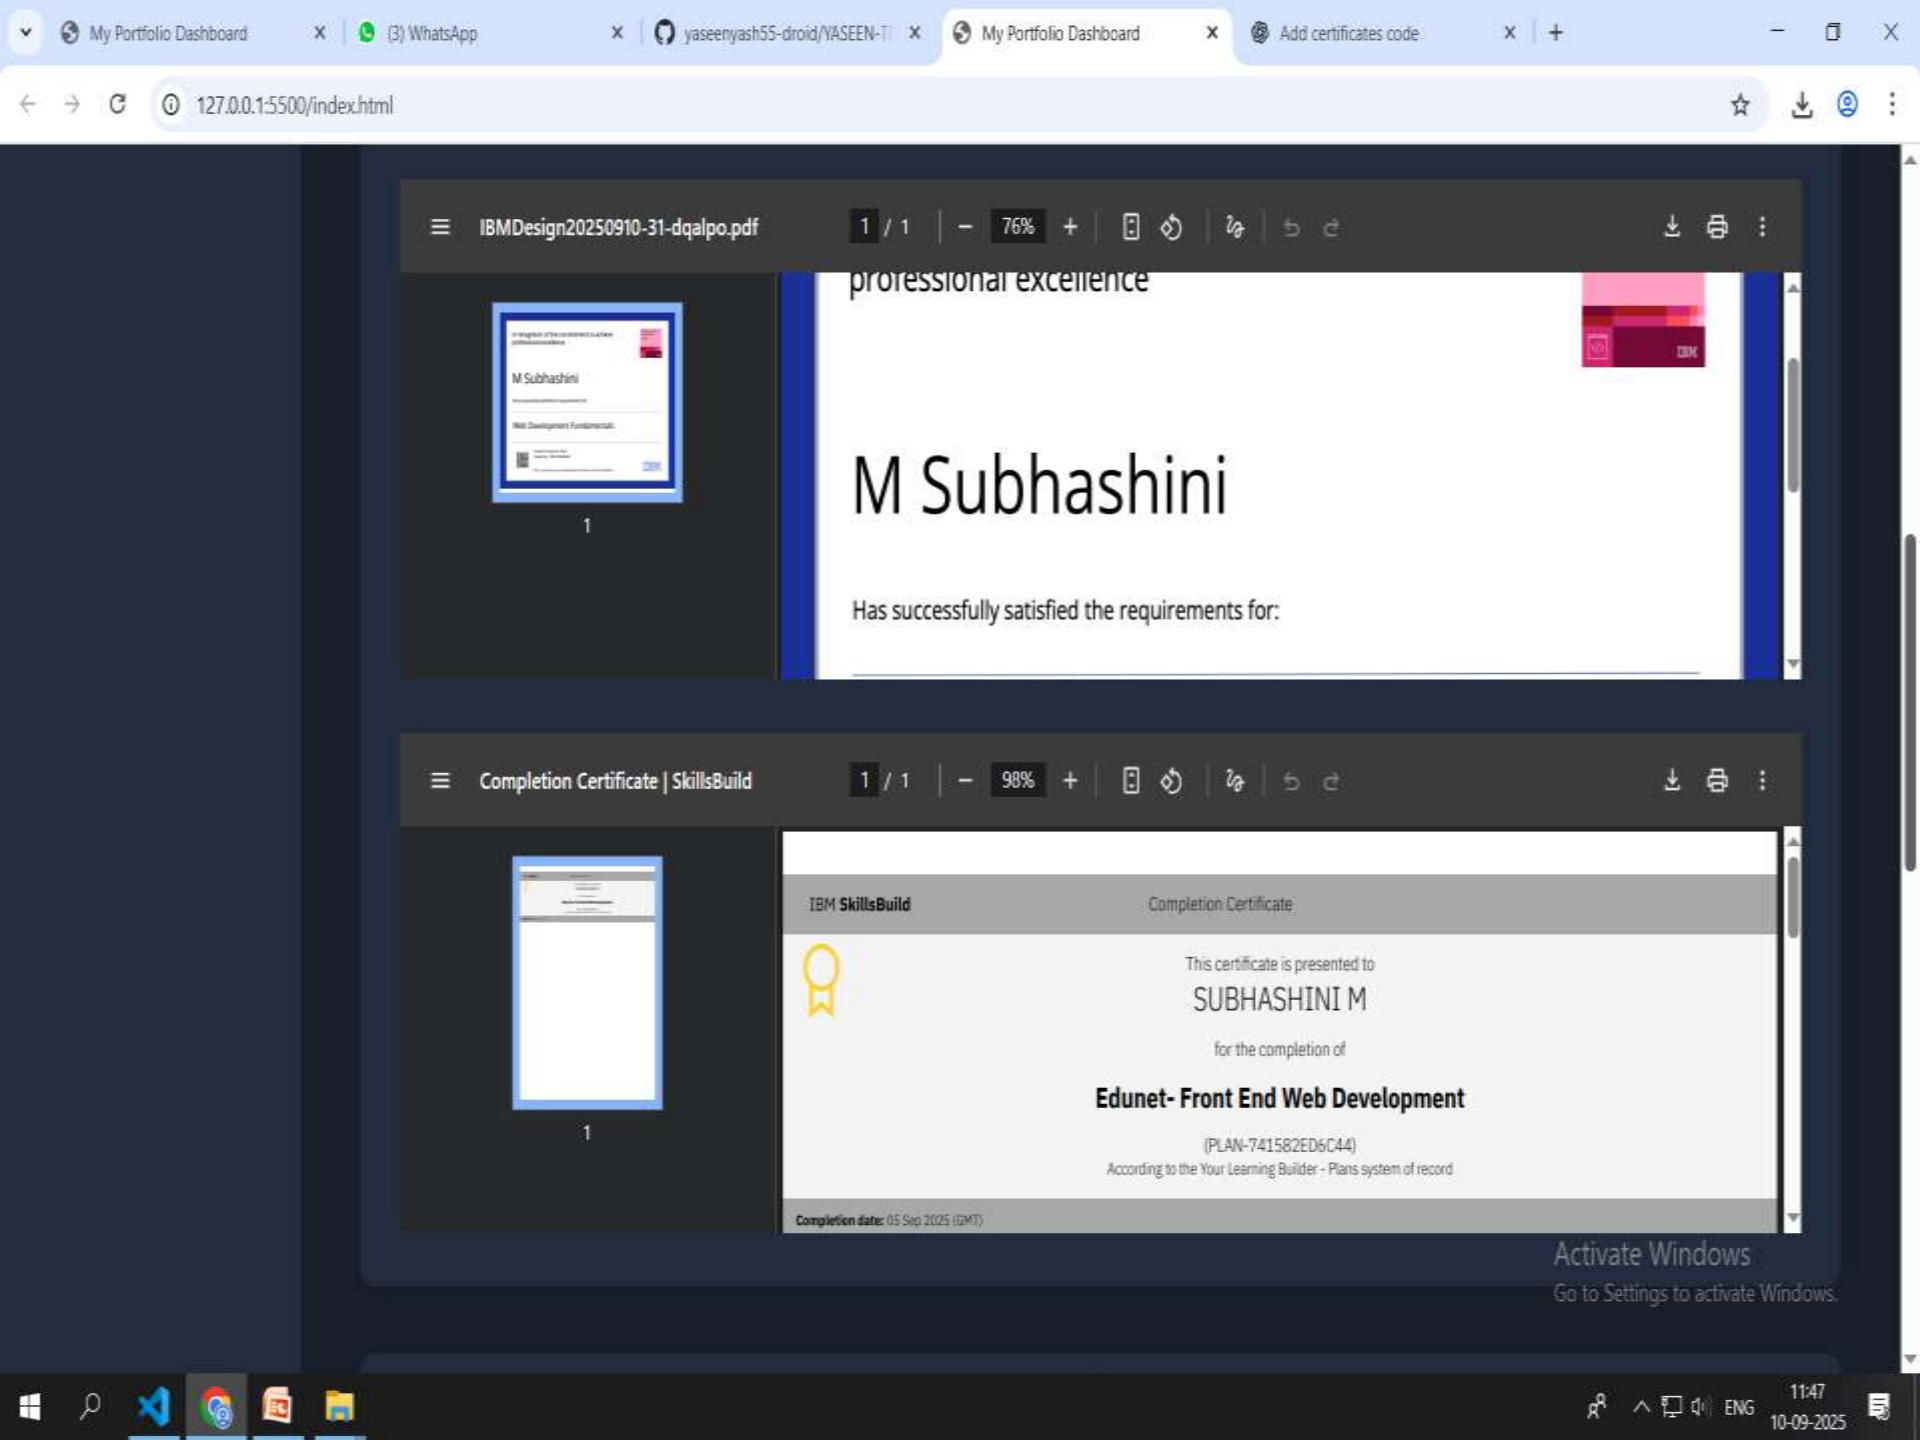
My Portfolio Dashboard
(3) WhatsApp
yaseenyash55-droid/YASEEN-T
My Portfolio Dashboard
Add certificates code

127.0.0.1:5500/index.html

IBMDesign20250910-31-dqalpo.pdf
1 / 1
76%

M Subhashini

1

professional excellence

IBM

M Subhashini

Has successfully satisfied the requirements for:

Completion Certificate | SkillsBuild
1 / 1
98%

1

IBM SkillsBuild
Completion Certificate

This certificate is presented to
SUBHASHINI M
for the completion of
Edunet- Front End Web Development
(PLAN-741582ED6C44)
According to the Your Learning Builder - Plans system of record

Completion date: 05 Sep 2025 (GMT)

Activate Windows
Go to Settings to activate Windows.

ENG
11:47
10-09-2025